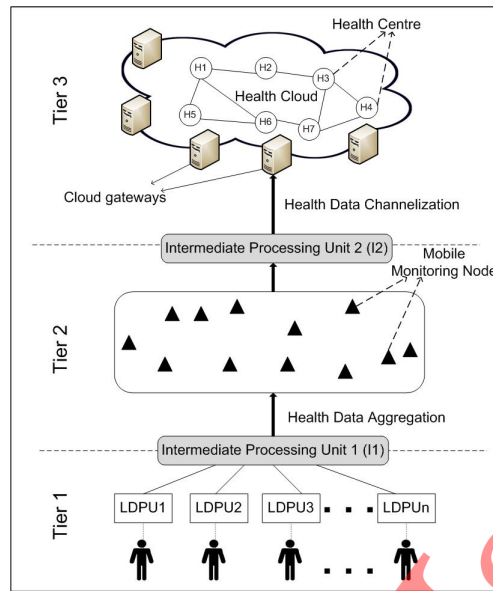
Tier 3

Health Centre

H1 H2 H3 H4 H5 H6 H7

Health Cloud

Cloud gateways

Health Data Channelization

Intermediate Processing Unit 2 (I2)

Mobile Monitoring Node

Tier 2

Health Data Aggregation

Intermediate Processing Unit 1 (I1)

Tier 1

LDPU1 LDPU2 LDPU3 . . . LDPUn

. . .